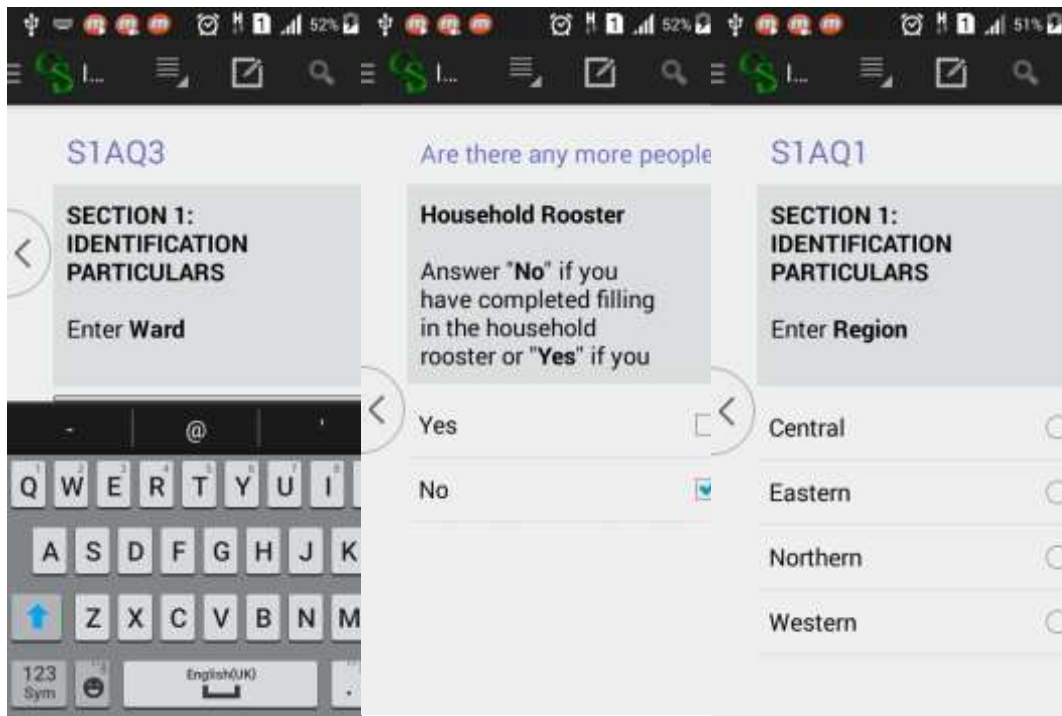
52% 52% 51%

S1AQ3

SECTION 1: IDENTIFICATION PARTICULARS

Enter **Ward**

- @ '

Q W E R T Y U I

A S D F G H J K

Z X C V B N M

123 Sym English(UK) .

Are there any more people

**Household Rooster**

Answer "**No**" if you have completed filling in the household rooster or "**Yes**" if you

Yes

No

S1AQ1

SECTION 1: IDENTIFICATION PARTICULARS

Enter **Region**

Central

Eastern

Northern

Western